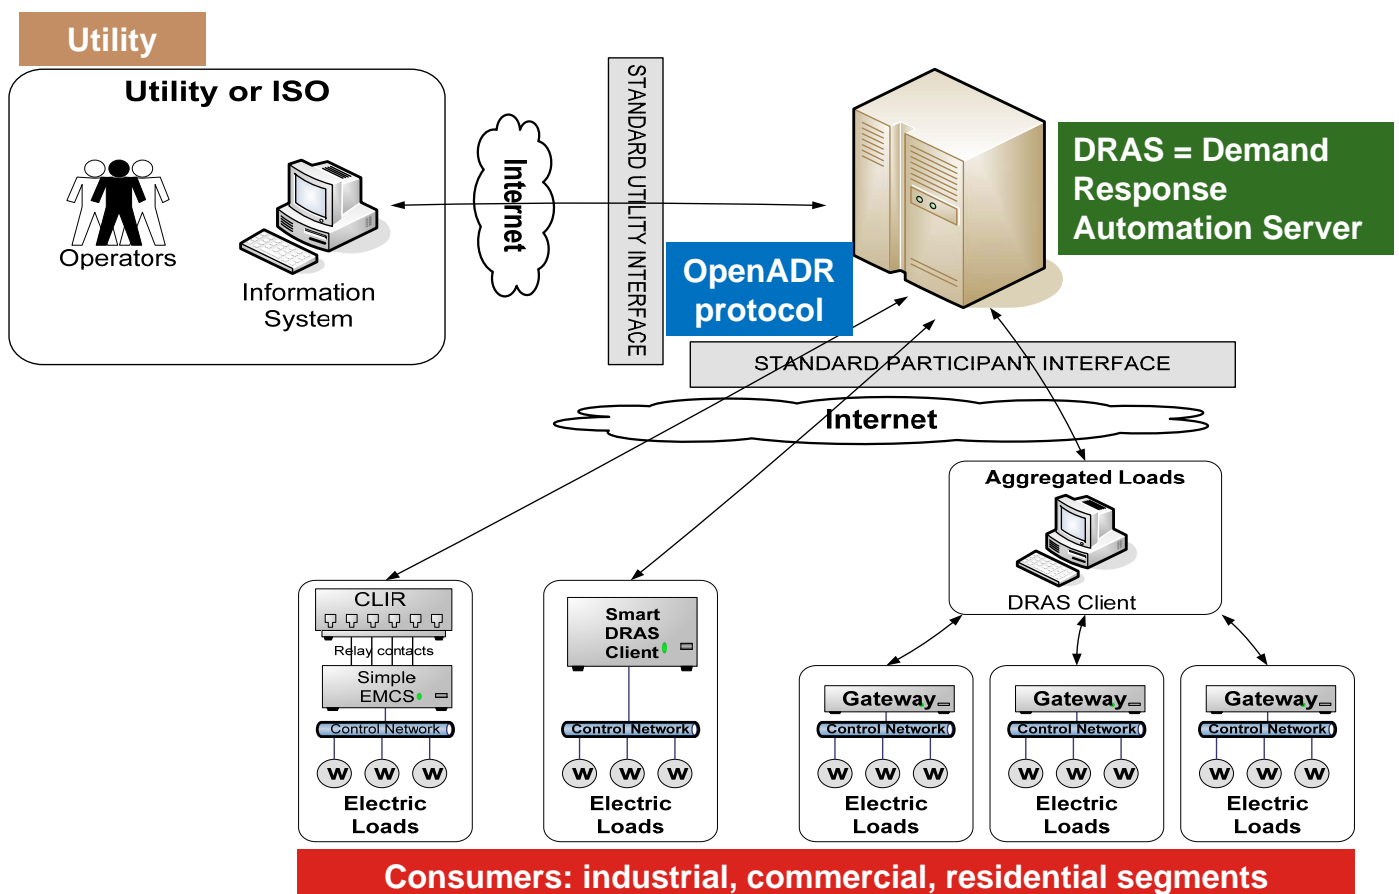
Utility

Utility or ISO

Operators

Information System

Internet

STANDARD UTILITY INTERFACE

DRAS = Demand Response Automation Server

OpenADR protocol

STANDARD PARTICIPANT INTERFACE

Internet

Aggregated Loads

DRAS Client

CLIR

Relay contacts

Simple EMCS

Control Network

W W W

Electric Loads

Smart DRAS Client

Control Network

W W W

Electric Loads

Gateway

Control Network

W W W

Electric Loads

Gateway

Control Network

W W W

Electric Loads

Gateway

Control Network

W W W

Electric Loads

Consumers: industrial, commercial, residential segments